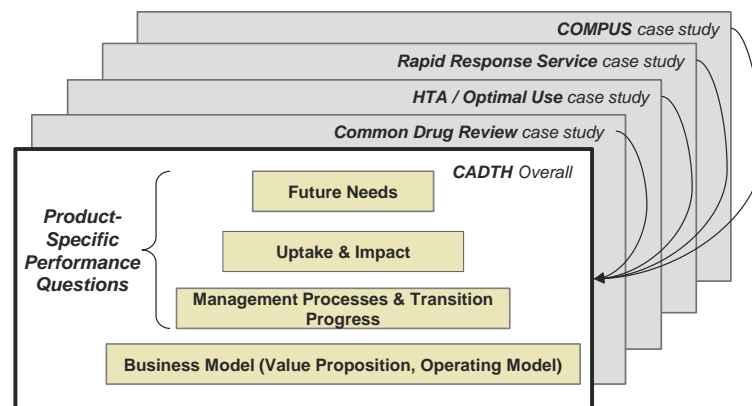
**COMPUS** case study

**Rapid Response Service** case study

**HTA / Optimal Use** case study

**Common Drug Review** case study

**CADTH** Overall

**Product-Specific Performance Questions**

**Future Needs**

**Uptake & Impact**

**Management Processes & Transition Progress**

**Business Model (Value Proposition, Operating Model)**